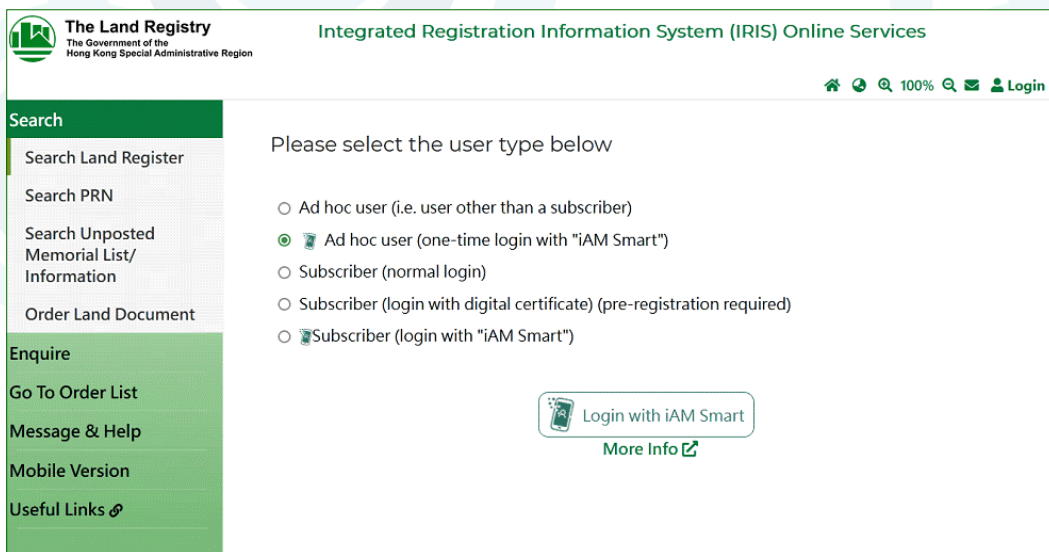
The Land Registry
The Government of the Hong Kong Special Administrative Region

Integrated Registration Information System (IRIS) Online Services

100% Login

Search
Search Land Register
Search PRN
Search Unposted Memorial List/ Information
Order Land Document
Enquire
Go To Order List
Message & Help
Mobile Version
Useful Links

Please select the user type below

Ad hoc user (i.e. user other than a subscriber)
Ad hoc user (one-time login with "iAM Smart")
Subscriber (normal login)
Subscriber (login with digital certificate) (pre-registration required)
Subscriber (login with "iAM Smart")

Login with iAM Smart
More Info